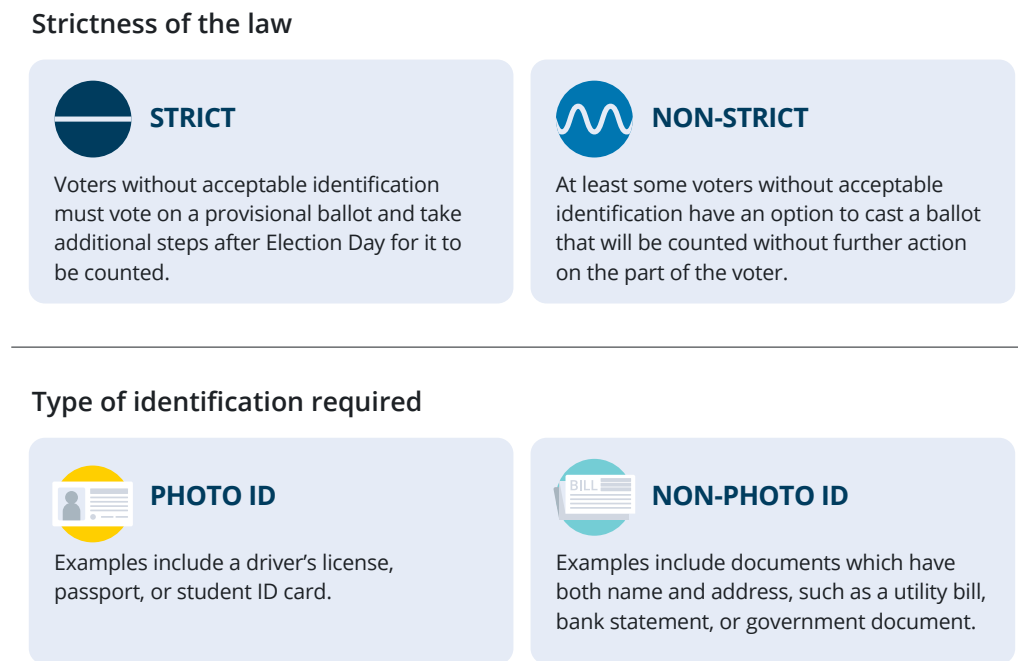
Strictness of the law

STRICT

Voters without acceptable identification must vote on a provisional ballot and take additional steps after Election Day for it to be counted.

NON-STRICT

At least some voters without acceptable identification have an option to cast a ballot that will be counted without further action on the part of the voter.

Type of identification required

PHOTO ID

Examples include a driver's license, passport, or student ID card.

BILL

NON-PHOTO ID

Examples include documents which have both name and address, such as a utility bill, bank statement, or government document.